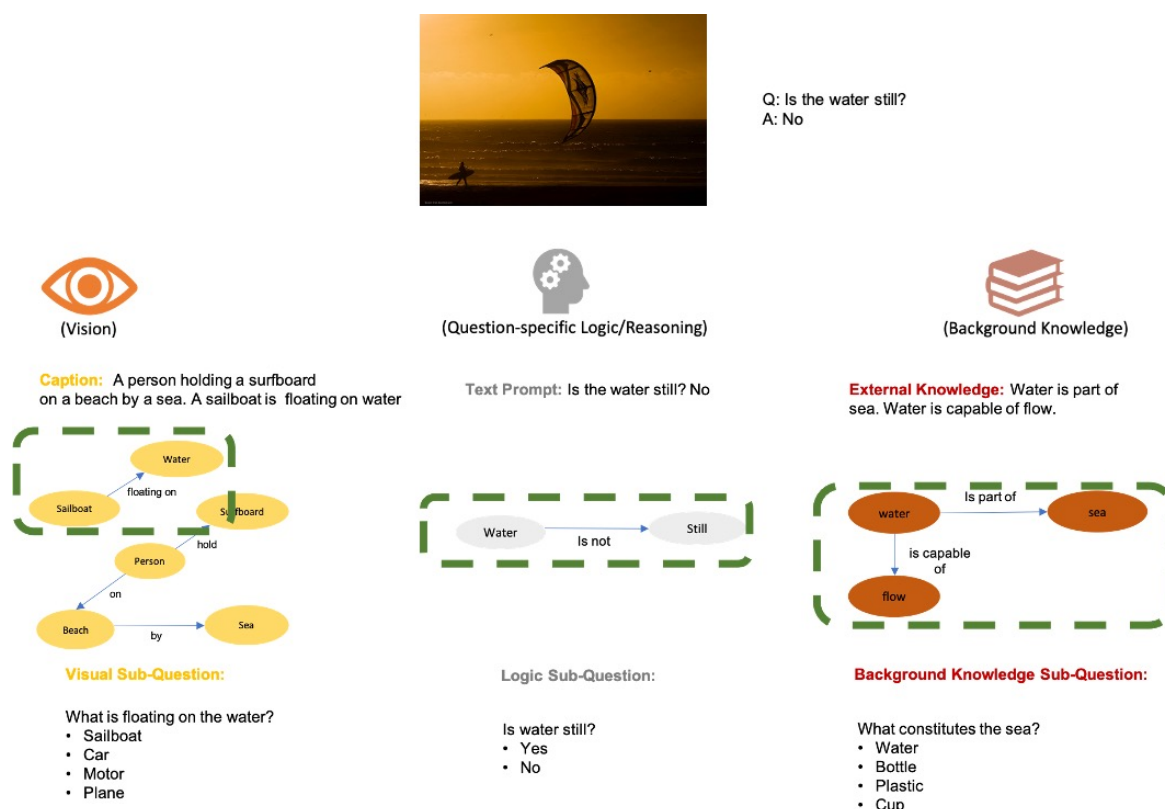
Q: Is the water still?
A: No

(Vision)

(Question-specific Logic/Reasoning)

(Background Knowledge)

Caption: A person holding a surfboard on a beach by a sea. A sailboat is floating on water

Text Prompt: Is the water still? No

External Knowledge: Water is part of sea. Water is capable of flow.

Water
Sailboat
floating on
Surfboard
hold
Person
on
Beach
by
Sea

Water
Is not
Still

water
Is part of
sea
is capable of
flow

Visual Sub-Question:

What is floating on the water?
• Sailboat
• Car
• Motor
• Plane

Logic Sub-Question:

Is water still?
• Yes
• No

Background Knowledge Sub-Question:

What constitutes the sea?
• Water
• Bottle
• Plastic
• Cup